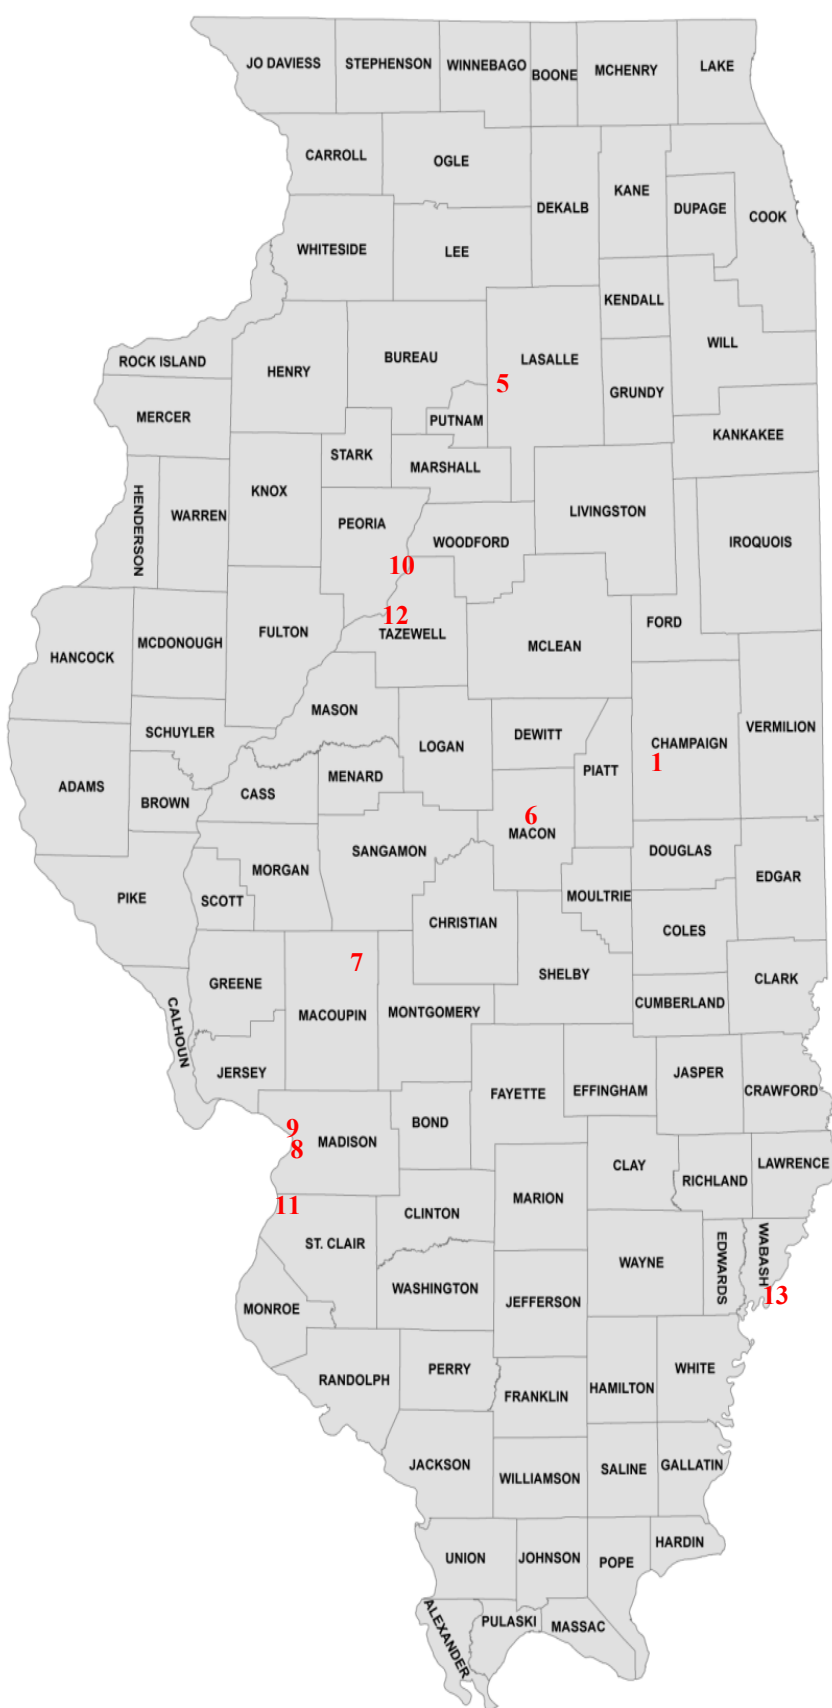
JO DAVIESS
STEPHENSON
WINNEBAGO
BOONE
MCHENRY
LAKE
CARROLL
OGLE
DEKALB
KANE
DUPAGE
COOK
WHITESIDE
LEE
KENDALL
WILL
ROCK ISLAND
HENRY
BUREAU
LASALLE
5
MERCER
PUTNAM
GRUNDY
STARK
MARSHALL
KANKAKEE
KNOX
HENDERSON
WARREN
PEORIA
WOODFORD
LIVINGSTON
IROQUOIS
10
12
HANCOCK
MCDONOUGH
FULTON
TAZEWELL
MCLEAN
FORD
MASON
SCHUYLER
DEWITT
VERMILION
LOGAN
CHAMPAIGN
1
PIATT
ADAMS
MENARD
CASS
BROWN
6
MACON
SANGAMON
DOUGLAS
EDGAR
MORGAN
MOULTRIE
PIKE
SCOTT
CHRISTIAN
COLES
7
SHELBY
GREENE
CLARK
CALHOUN
MACOUPIN
MONTGOMERY
CUMBERLAND
JERSEY
JASPER
FAYETTE
EFFINGHAM
CRAWFORD
9
8
MADISON
BOND
CLAY
LAWRENCE
RICHLAND
MARION
11
CLINTON
ST. CLAIR
WAYNE
EDWARDS
WABASH
13
WASHINGTON
MONROE
JEFFERSON
RANDOLPH
PERRY
WHITE
FRANKLIN
HAMILTON
JACKSON
WILLIAMSON
SALINE
GALLATIN
UNION
JOHNSON
POPE
HARDIN
ALEXANDER
PULASKI
MASSAC